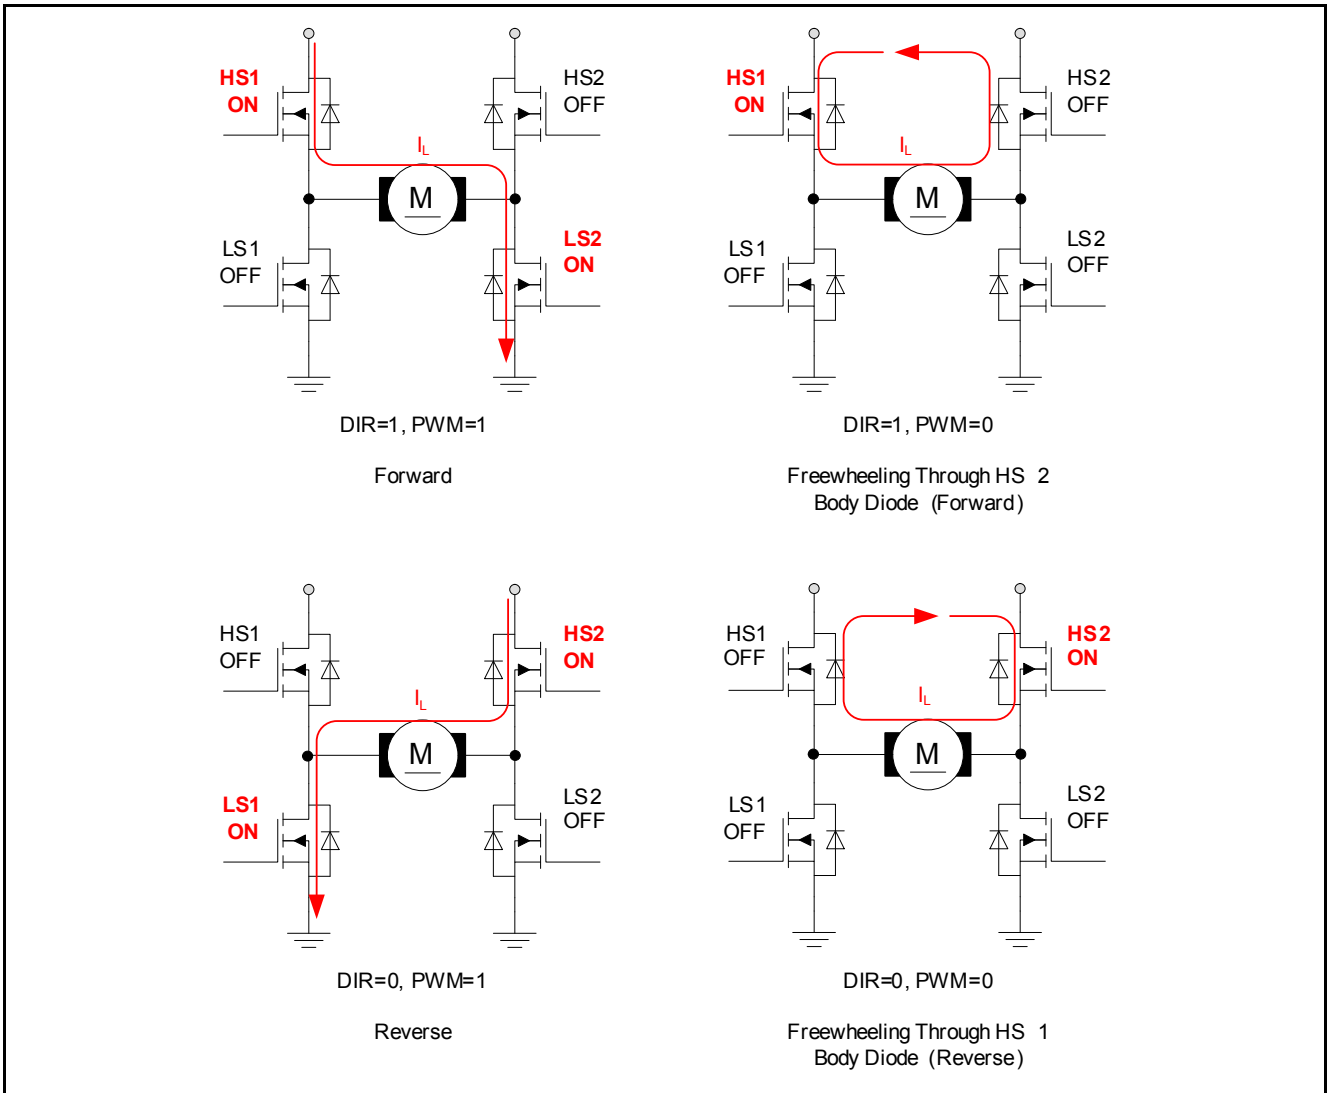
HS1
ON

HS2
OFF

$I_L$

M

LS1
OFF

LS2
ON

DIR=1, PWM=1

Forward

HS1
ON

HS2
OFF

$I_L$

M

LS1
OFF

LS2
OFF

DIR=1, PWM=0

Freewheeling Through HS 2
Body Diode (Forward)

HS1
OFF

HS2
ON

$I_L$

M

LS1
ON

LS2
OFF

DIR=0, PWM=1

Reverse

HS1
OFF

HS2
ON

$I_L$

M

LS1
OFF

LS2
OFF

DIR=0, PWM=0

Freewheeling Through HS 1
Body Diode (Reverse)